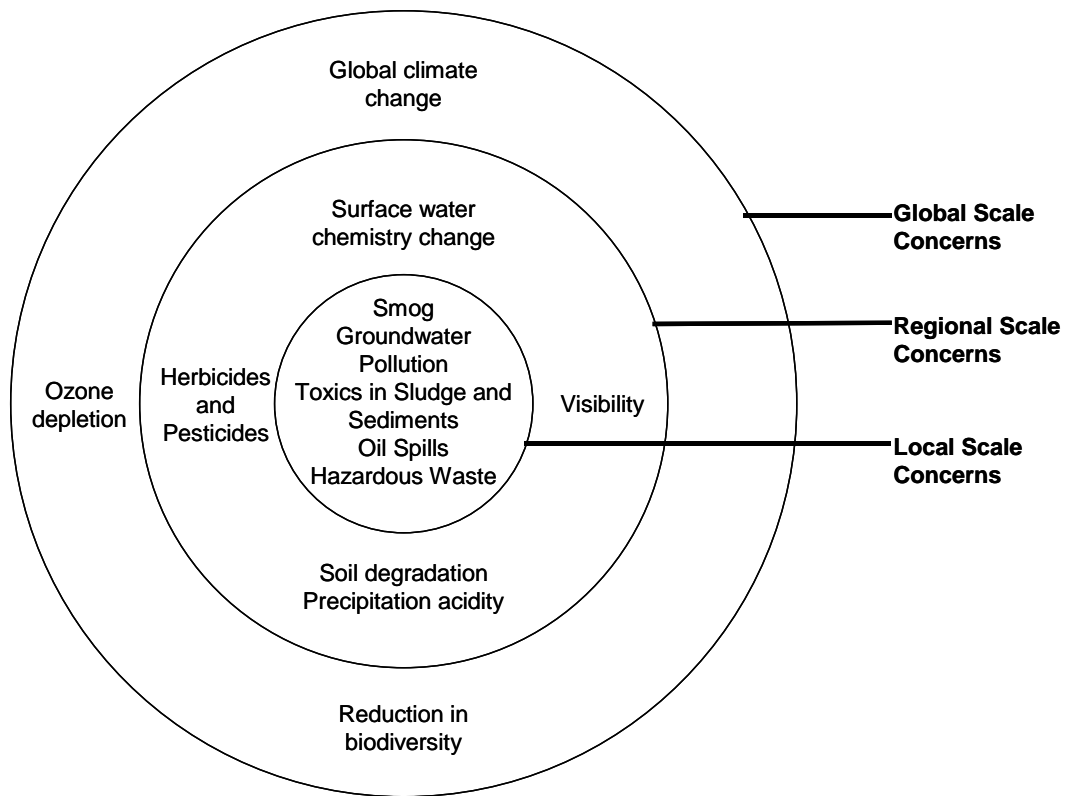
Global climate change

Surface water chemistry change

Global Scale Concerns

Regional Scale Concerns

Smog
Groundwater Pollution
Toxics in Sludge and Sediments
Oil Spills
Hazardous Waste

Ozone depletion

Herbicides and Pesticides

Visibility

Local Scale Concerns

Soil degradation
Precipitation acidity

Reduction in biodiversity